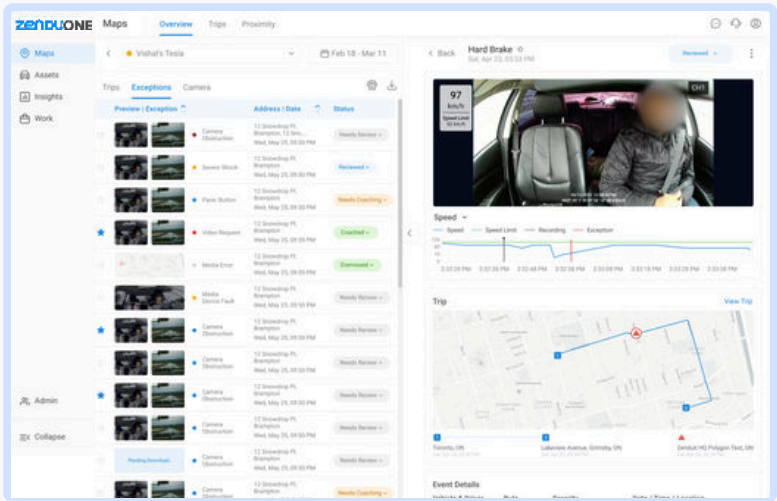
ZENDUONE Maps Overview Trips Proximity

Maps
Assets
Insights
Work

Admin
Collapse

Vishal's Tesla
Feb 18 - Mar 11

Trips Exceptions Camera

| Preview \| Exception | Address \| Date | Status |
|---|---|---|
| Camera Obstruction | 12 Snowdrop Pl, Brampton, Wed, May 25, 09:50 PM | Needs Review |
| Severe Shock | 12 Snowdrop Pl, Brampton, Wed, May 25, 09:50 PM | Reviewed |
| Panic Button | 12 Snowdrop Pl, Brampton, Wed, May 25, 09:50 PM | Needs Coaching |
| Video Request | 12 Snowdrop Pl, Brampton, Wed, May 25, 09:50 PM | Coached |
| Media Error | 12 Snowdrop Pl, Brampton, Wed, May 25, 09:50 PM | Dismissed |
| Media Device Fault | 12 Snowdrop Pl, Brampton, Wed, May 25, 09:50 PM | Needs Review |
| Camera Obstruction | 12 Snowdrop Pl, Brampton, Wed, May 25, 09:50 PM | Needs Review |
| Camera Obstruction | 12 Snowdrop Pl, Brampton, Wed, May 25, 09:50 PM | Needs Review |
| Camera Obstruction | 12 Snowdrop Pl, Brampton, Wed, May 25, 09:50 PM | Needs Review |
| Camera Obstruction | 12 Snowdrop Pl, Brampton, Wed, May 25, 09:50 PM | Needs Review |
| Pending Download Camera Obstruction | 12 Snowdrop Pl, Brampton, Wed, May 25, 09:50 PM | Needs Review |
| Camera Obstruction | 12 Snowdrop Pl, Brampton, Wed, May 25, 09:50 PM | Needs Coaching |

Back Hard Brake
Sat, Apr 23, 03:53 PM
Reviewed

97 km/h
Speed Limit 50 km/h
CH1

Speed
Speed Speed Limit Recording Exception
3:52:28 PM 3:52:38 PM 3:52:48 PM 3:52:58 PM 3:53:08 PM 3:53:18 PM 3:53:28 PM 3:53:38 PM

Trip
View Trip

Toronto, ON
Lakeview Avenue, Grimsby, ON
ZenduIt HQ Polygon Test, ON

Event Details